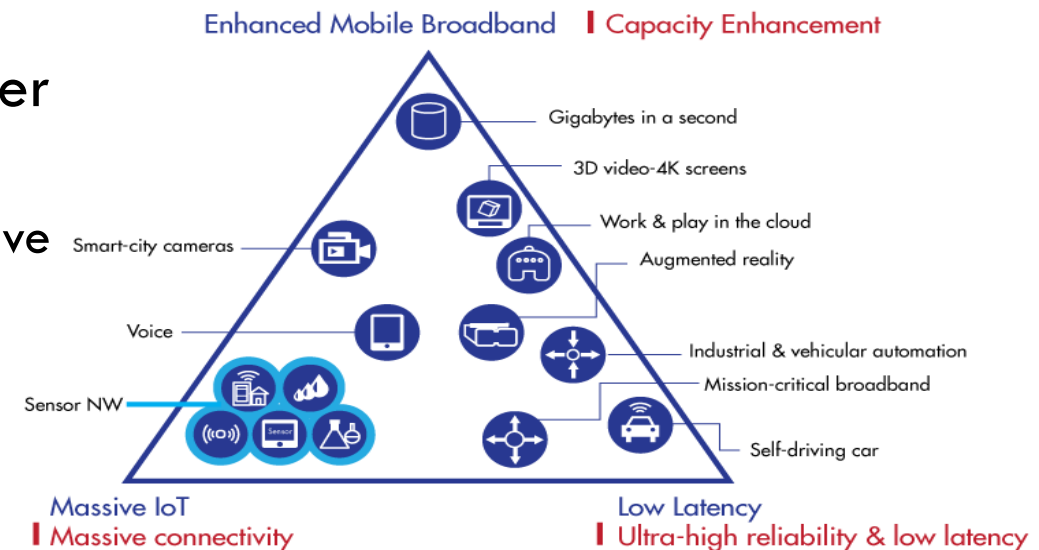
er

ve

Enhanced Mobile Broadband | Capacity Enhancement

Gigabytes in a second

3D video-4K screens

Work & play in the cloud

Smart-city cameras

Augmented reality

Voice

Industrial & vehicular automation

Mission-critical broadband

Sensor NW

Sensor

Self-driving car

Massive IoT
| Massive connectivity

Low Latency
| Ultra-high reliability & low latency